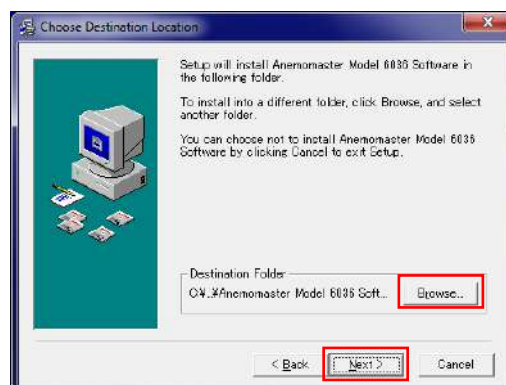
Choose Destination Location

Setup will install Anemomaster Model 6036 Software in the following folder.

To install into a different folder, click Browse, and select another folder.

You can choose not to install Anemomaster Model 6036 Software by clicking Cancel to exit Setup.

Destination Folder

C:¥...¥Anemomaster Model 6036 Soft...

Browse...

< Back

Next >

Cancel